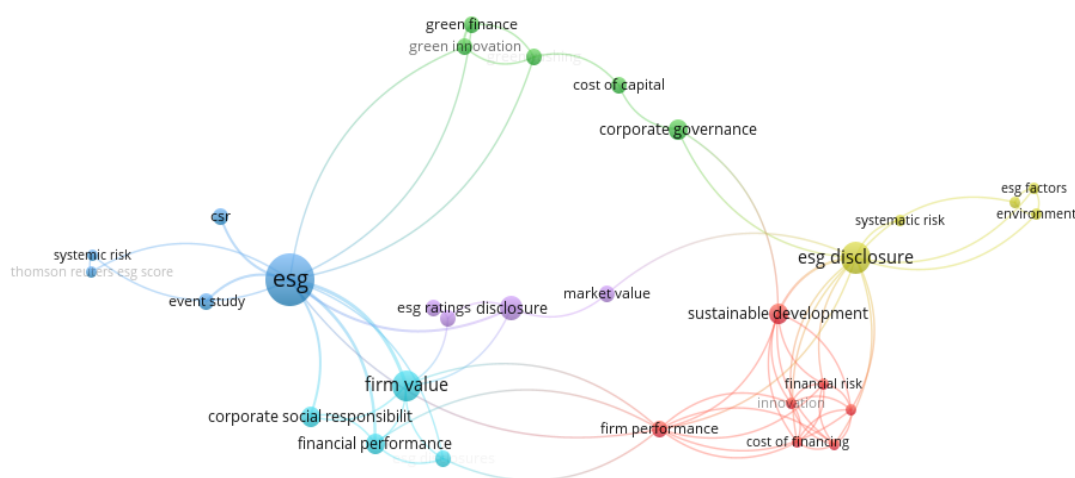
green finance
green innovation
greenwashing
cost of capital
corporate governance
esg factors
environment
systematic risk
esg disclosure
csr
systemic risk
thomson reuters esg score
esg
event study
esg ratings
disclosure
market value
sustainable development
firm value
financial risk
innovation
corporate social responsibilit
firm performance
cost of financing
financial performance
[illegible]sures